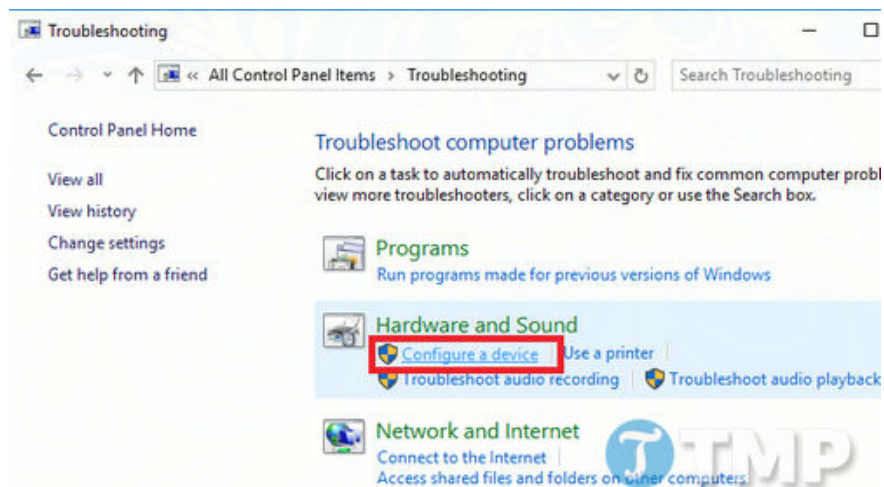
Troubleshooting

« All Control Panel Items › Troubleshooting

Search Troubleshooting

Control Panel Home

View all

View history

Change settings

Get help from a friend

Troubleshoot computer problems

Click on a task to automatically troubleshoot and fix common computer probl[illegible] view more troubleshooters, click on a category or use the Search box.

Programs

Run programs made for previous versions of Windows

Hardware and Sound

Configure a device | Use a printer |

Troubleshoot audio recording | Troubleshoot audio playback

Network and Internet

Connect to the Internet

Access shared files and folders on other computers

TMP